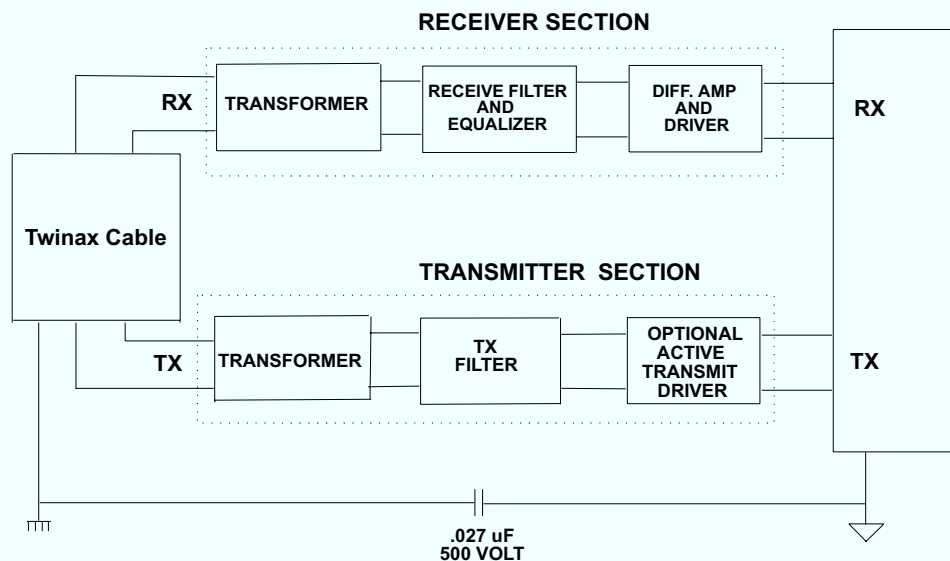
RECEIVER SECTION

RX

TRANSFORMER

RECEIVE FILTER AND EQUALIZER

DIFF. AMP AND DRIVER

RX

Twinax Cable

TRANSMITTER SECTION

TX

TRANSFORMER

TX FILTER

OPTIONAL ACTIVE TRANSMIT DRIVER

TX

.027 uF
500 VOLT